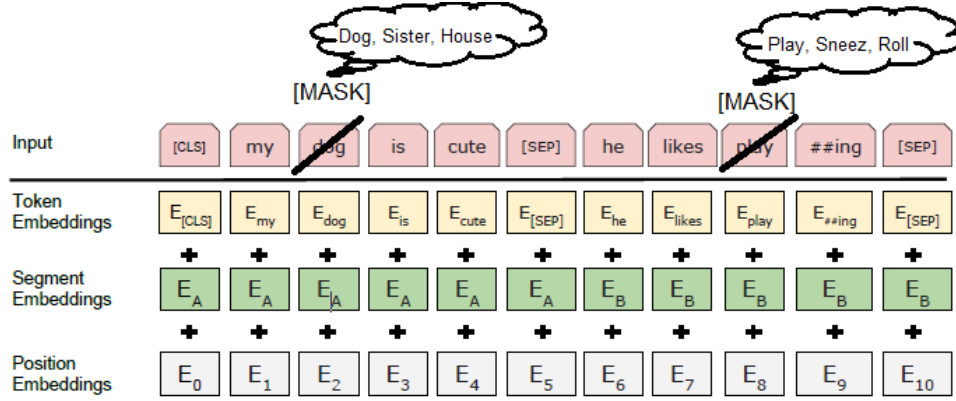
Dog, Sister, House

Play, Sneez, Roll

[MASK]

[MASK]

Input

[CLS] my dog is cute [SEP] he likes play ##ing [SEP]

Token Embeddings

$E_{[CLS]}$ $E_{my}$ $E_{dog}$ $E_{is}$ $E_{cute}$ $E_{[SEP]}$ $E_{he}$ $E_{likes}$ $E_{play}$ $E_{\#\#ing}$ $E_{[SEP]}$

+ + + + + + + + + + +

Segment Embeddings

$E_A$ $E_A$ $E_A$ $E_A$ $E_A$ $E_A$ $E_B$ $E_B$ $E_B$ $E_B$ $E_B$

+ + + + + + + + + + +

Position Embeddings

$E_0$ $E_1$ $E_2$ $E_3$ $E_4$ $E_5$ $E_6$ $E_7$ $E_8$ $E_9$ $E_{10}$